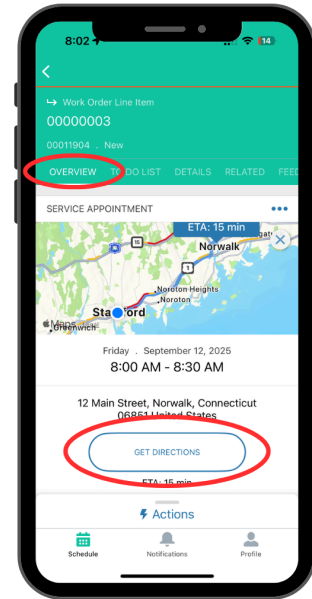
8:02 14

Work Order Line Item
00000003
00011904 . New

OVERVIEW TO DO LIST DETAILS RELATED FEED

SERVICE APPOINTMENT •••

ETA: 15 min
Norwalk
Norwalk
Noroton Heights
Noroton
Stamford
Maps
Greenwich
15
1

Friday . September 12, 2025
8:00 AM - 8:30 AM

12 Main Street, Norwalk, Connecticut
06851 United States

GET DIRECTIONS

ETA: 15 min

Actions

Schedule Notifications Profile